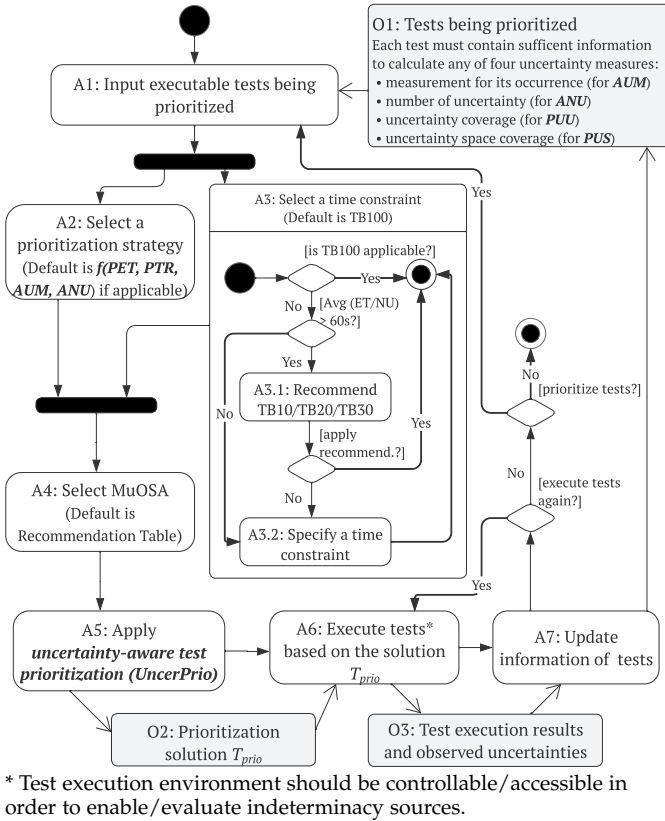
O1: Tests being prioritized
Each test must contain sufficent information to calculate any of four uncertainty measures:
• measurement for its occurrence (for ***AUM***)
• number of uncertainty (for ***ANU***)
• uncertainty coverage (for ***PUU***)
• uncertainty space coverage (for ***PUS***)

A1: Input executable tests being prioritized

Yes

A2: Select a prioritization strategy (Default is ***f(PET, PTR, AUM, ANU)*** if applicable)

A3: Select a time constraint (Default is TB100)

[is TB100 applicable?]
Yes
No
[Avg (ET/NU) > 60s?]
Yes
No
A3.1: Recommend TB10/TB20/TB30
[apply recommend.?]
Yes
No
A3.2: Specify a time constraint

No
[prioritize tests?]
No
[execute tests again?]
Yes

A4: Select MuOSA (Default is Recommendation Table)

A5: Apply ***uncertainty-aware test prioritization (UncerPrio)***

A6: Execute tests* based on the solution $T_{prio}$

A7: Update information of tests

O2: Prioritization solution $T_{prio}$

O3: Test execution results and observed uncertainties

* Test execution environment should be controllable/accessible in order to enable/evaluate indeterminacy sources.